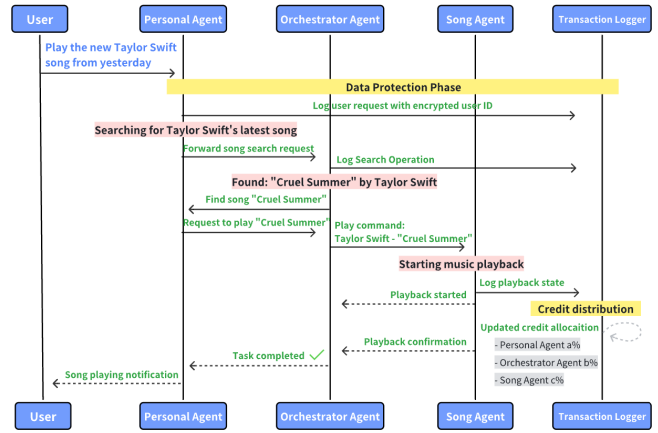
User

Personal Agent

Orchestrator Agent

Song Agent

Transaction Logger

Play the new Taylor Swift song from yesterday

Data Protection Phase

Log user request with encrypted user ID

Searching for Taylor Swift's latest song

Forward song search request

Log Search Operation

Found: "Cruel Summer" by Taylor Swift

Find song "Cruel Summer"

Request to play "Cruel Summer"

Play command: Taylor Swift - "Cruel Summer"

Starting music playback

Log playback state

Playback started

Credit distribution

Updated credit allocation

- Personal Agent a%

- Orchestrator Agent b%

- Song Agent c%

Playback confirmation

Task completed ✓

Song playing notification

User

Personal Agent

Orchestrator Agent

Song Agent

Transaction Logger